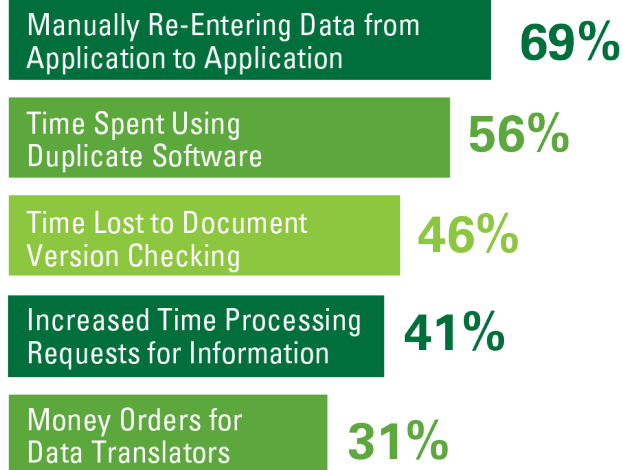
Manually Re-Entering Data from Application to Application 69%

Time Spent Using Duplicate Software 56%

Time Lost to Document Version Checking 46%

Increased Time Processing Requests for Information 41%

Money Orders for Data Translators 31%